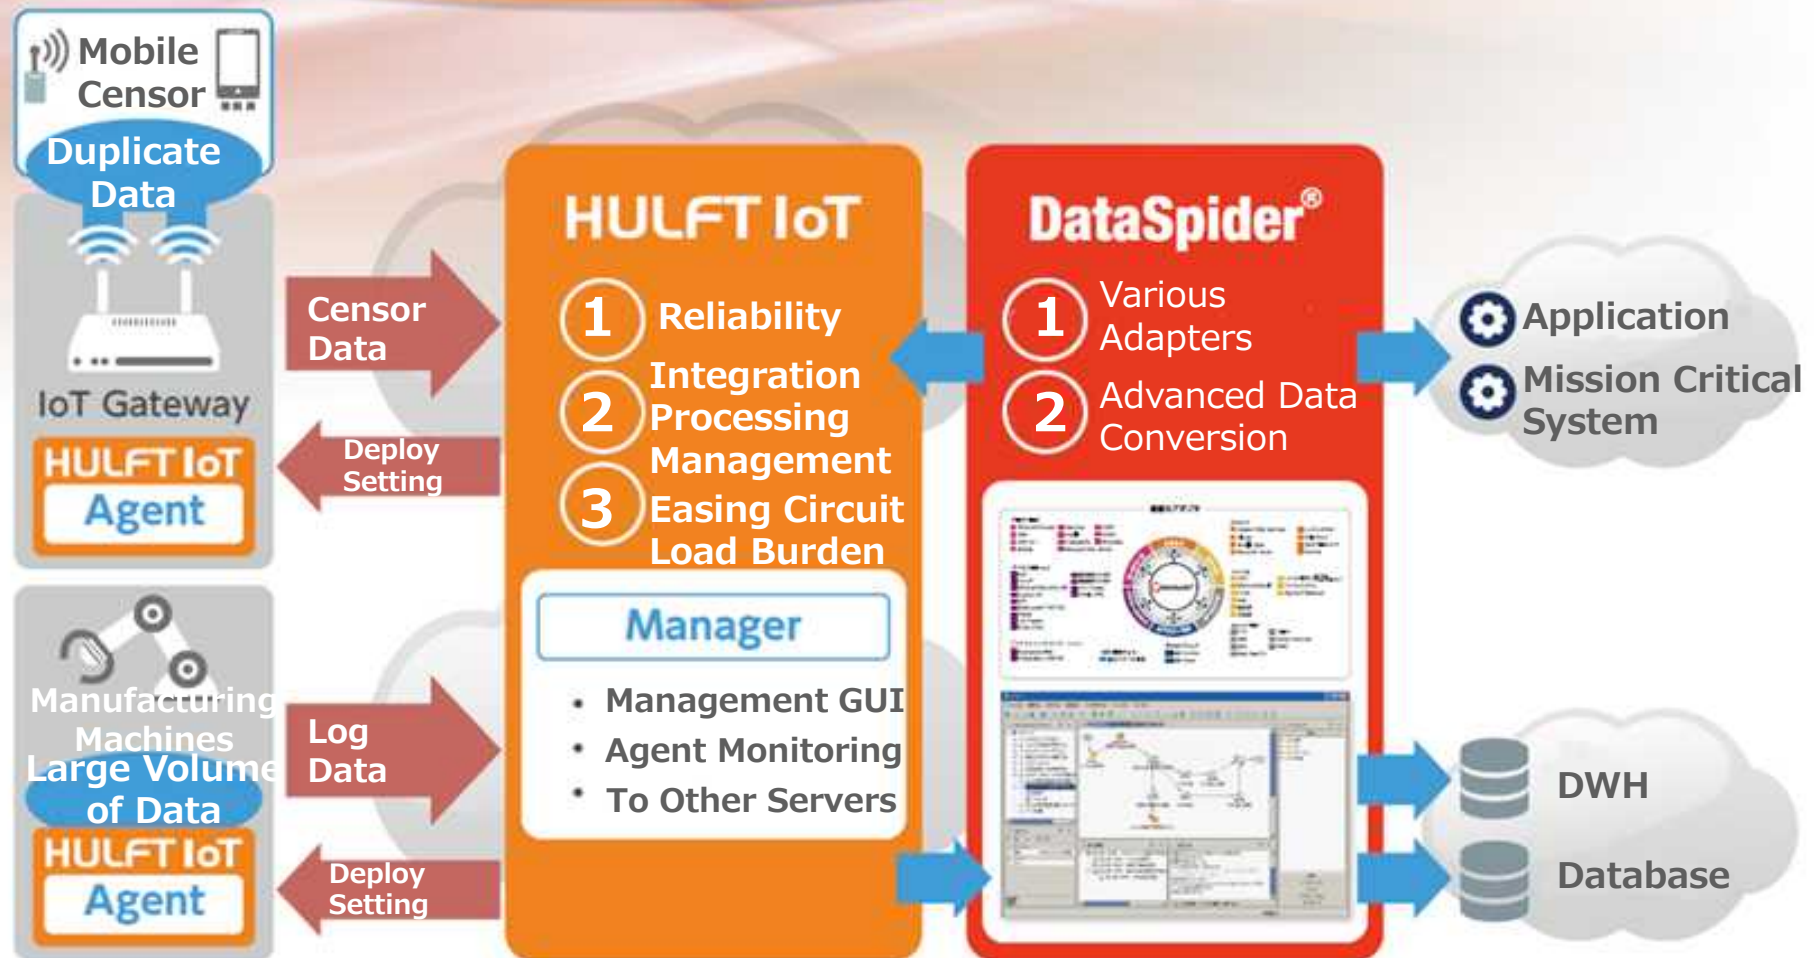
Mobile Censor

Duplicate Data

IoT Gateway

HULFT IoT Agent

Manufacturing Machines

Large Volume of Data

HULFT IoT Agent

Censor Data

Deploy Setting

Log Data

Deploy Setting

HULFT IoT

1 Reliability

2 Integration Processing Management

3 Easing Circuit Load Burden

Manager

• Management GUI
• Agent Monitoring
• To Other Servers

DataSpider®

1 Various Adapters

2 Advanced Data Conversion

Application

Mission Critical System

DWH

Database